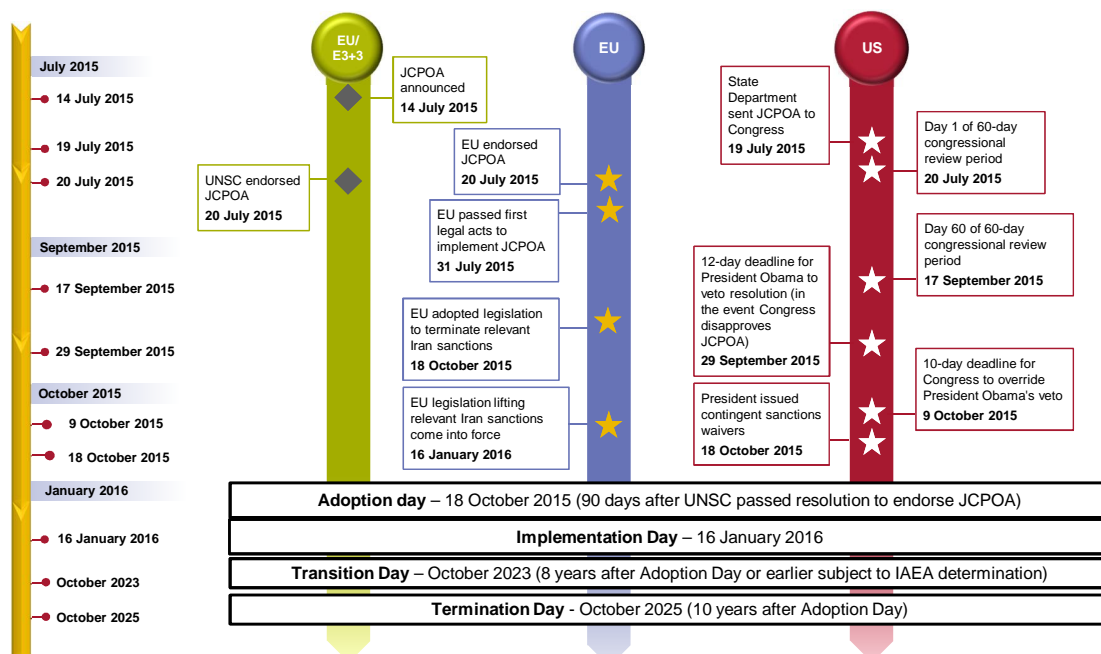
EU/ E3+3

EU

US

July 2015

14 July 2015

19 July 2015

20 July 2015

September 2015

17 September 2015

29 September 2015

October 2015

9 October 2015

18 October 2015

January 2016

16 January 2016

October 2023

October 2025

JCPOA announced
14 July 2015

UNSC endorsed JCPOA
20 July 2015

EU endorsed JCPOA
20 July 2015

EU passed first legal acts to implement JCPOA
31 July 2015

EU adopted legislation to terminate relevant Iran sanctions
18 October 2015

EU legislation lifting relevant Iran sanctions come into force
16 January 2016

State Department sent JCPOA to Congress
19 July 2015

Day 1 of 60-day congressional review period
20 July 2015

Day 60 of 60-day congressional review period
17 September 2015

12-day deadline for President Obama to veto resolution (in the event Congress disapproves JCPOA)
29 September 2015

10-day deadline for Congress to override President Obama's veto
9 October 2015

President issued contingent sanctions waivers
18 October 2015

**Adoption day** – 18 October 2015 (90 days after UNSC passed resolution to endorse JCPOA)

**Implementation Day** – 16 January 2016

**Transition Day** – October 2023 (8 years after Adoption Day or earlier subject to IAEA determination)

**Termination Day** - October 2025 (10 years after Adoption Day)